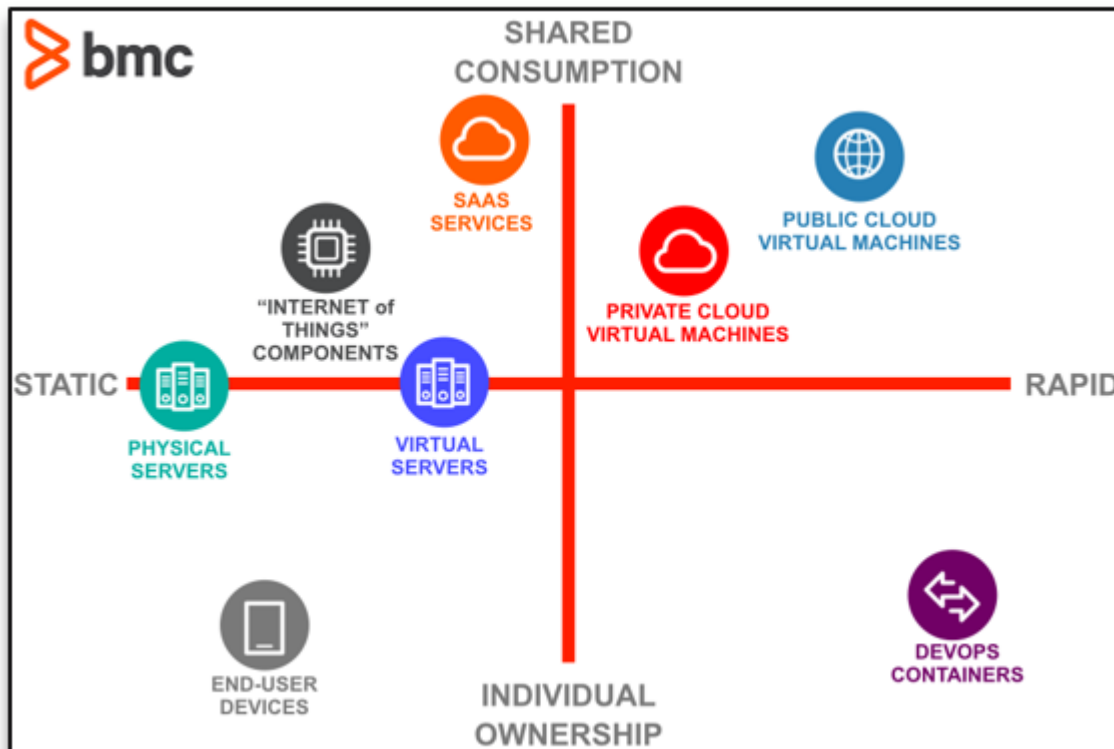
bmc

SHARED CONSUMPTION

SAAS SERVICES

PUBLIC CLOUD VIRTUAL MACHINES

"INTERNET of THINGS" COMPONENTS

PRIVATE CLOUD VIRTUAL MACHINES

STATIC

RAPID

PHYSICAL SERVERS

VIRTUAL SERVERS

END-USER DEVICES

INDIVIDUAL OWNERSHIP

DEVOPS CONTAINERS